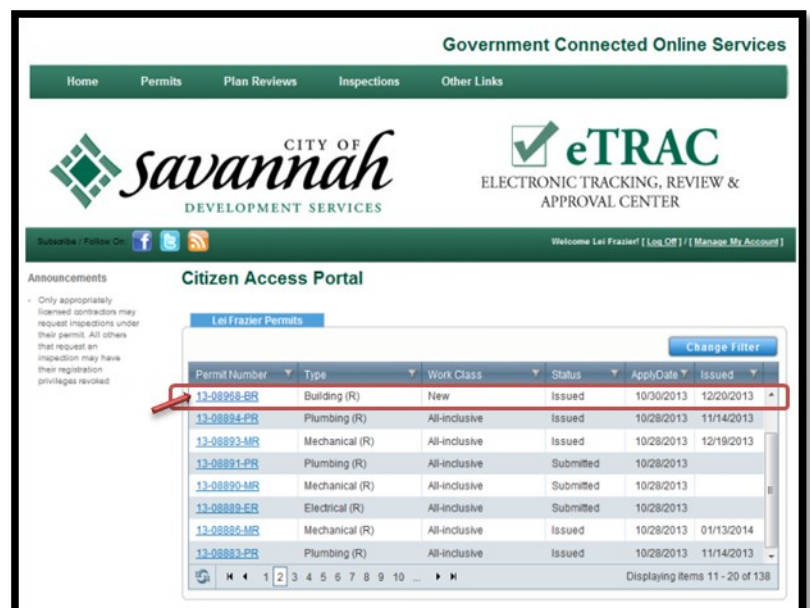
Government Connected Online Services

Home Permits Plan Reviews Inspections Other Links

CITY OF savannah DEVELOPMENT SERVICES

eTRAC
ELECTRONIC TRACKING, REVIEW & APPROVAL CENTER

Subscribe / Follow On:

Welcome Lei Frazier! [ Log Off ] / [ Manage My Account ]

Announcements

- Only appropriately licensed contractors may request inspections under their permit. All others that request an inspection may have their registration privileges revoked

Citizen Access Portal

Lei Frazier Permits

Change Filter

| Permit Number | Type | Work Class | Status | ApplyDate | Issued |
|---|---|---|---|---|---|
| 13-08968-BR | Building (R) | New | Issued | 10/30/2013 | 12/20/2013 |
| 13-08894-PR | Plumbing (R) | All-inclusive | Issued | 10/28/2013 | 11/14/2013 |
| 13-08893-MR | Mechanical (R) | All-inclusive | Issued | 10/28/2013 | 12/19/2013 |
| 13-08891-PR | Plumbing (R) | All-inclusive | Submitted | 10/28/2013 | |
| 13-08890-MR | Mechanical (R) | All-inclusive | Submitted | 10/28/2013 | |
| 13-08889-ER | Electrical (R) | All-inclusive | Submitted | 10/28/2013 | |
| 13-08886-MR | Mechanical (R) | All-inclusive | Issued | 10/28/2013 | 01/13/2014 |
| 13-08883-PR | Plumbing (R) | All-inclusive | Issued | 10/28/2013 | 11/14/2013 |

1 2 3 4 5 6 7 8 9 10 ...

Displaying items 11 - 20 of 138